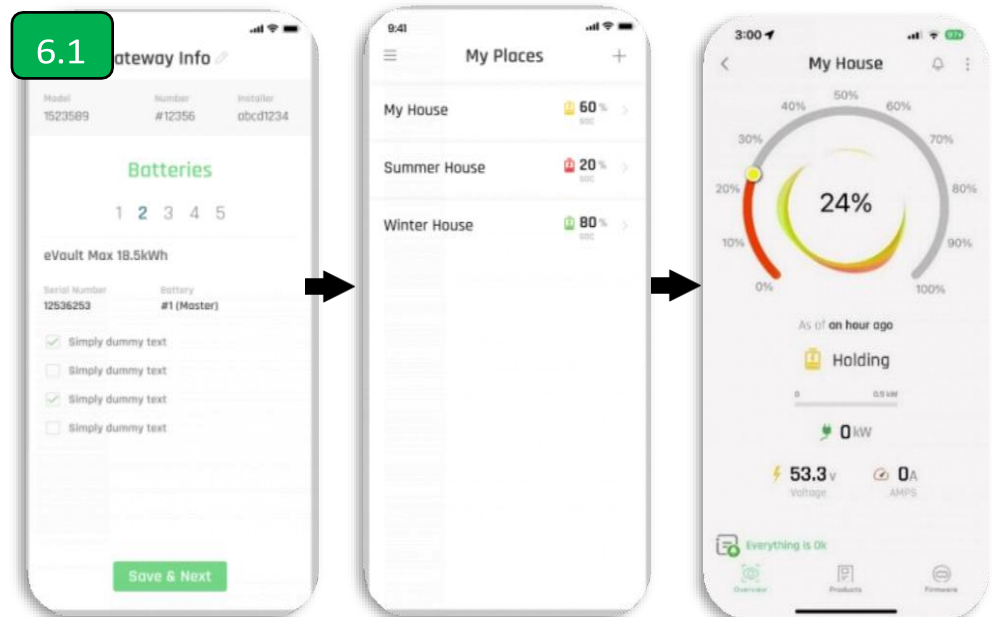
6.1

ateway Info

Model
1523589

Number
#12356

Installer
abcd1234

Batteries

1 2 3 4 5

eVault Max 18.5kWh

Serial Number
12536253

Battery
#1 (Master)

Simply dummy text

Simply dummy text

Simply dummy text

Simply dummy text

Save & Next

9:41

My Places

My House 60 % soc

Summer House 20 % soc

Winter House 80 % soc

3:00

My House

50%
40%
60%
30%
70%
20%
80%
10%
90%
0%
100%

24%

As of an hour ago

Holding

0
0.5 kW

0 kW

53.3 v
Voltage

0 A
AMPS

Everything is Ok

Overview

Products

Firmware